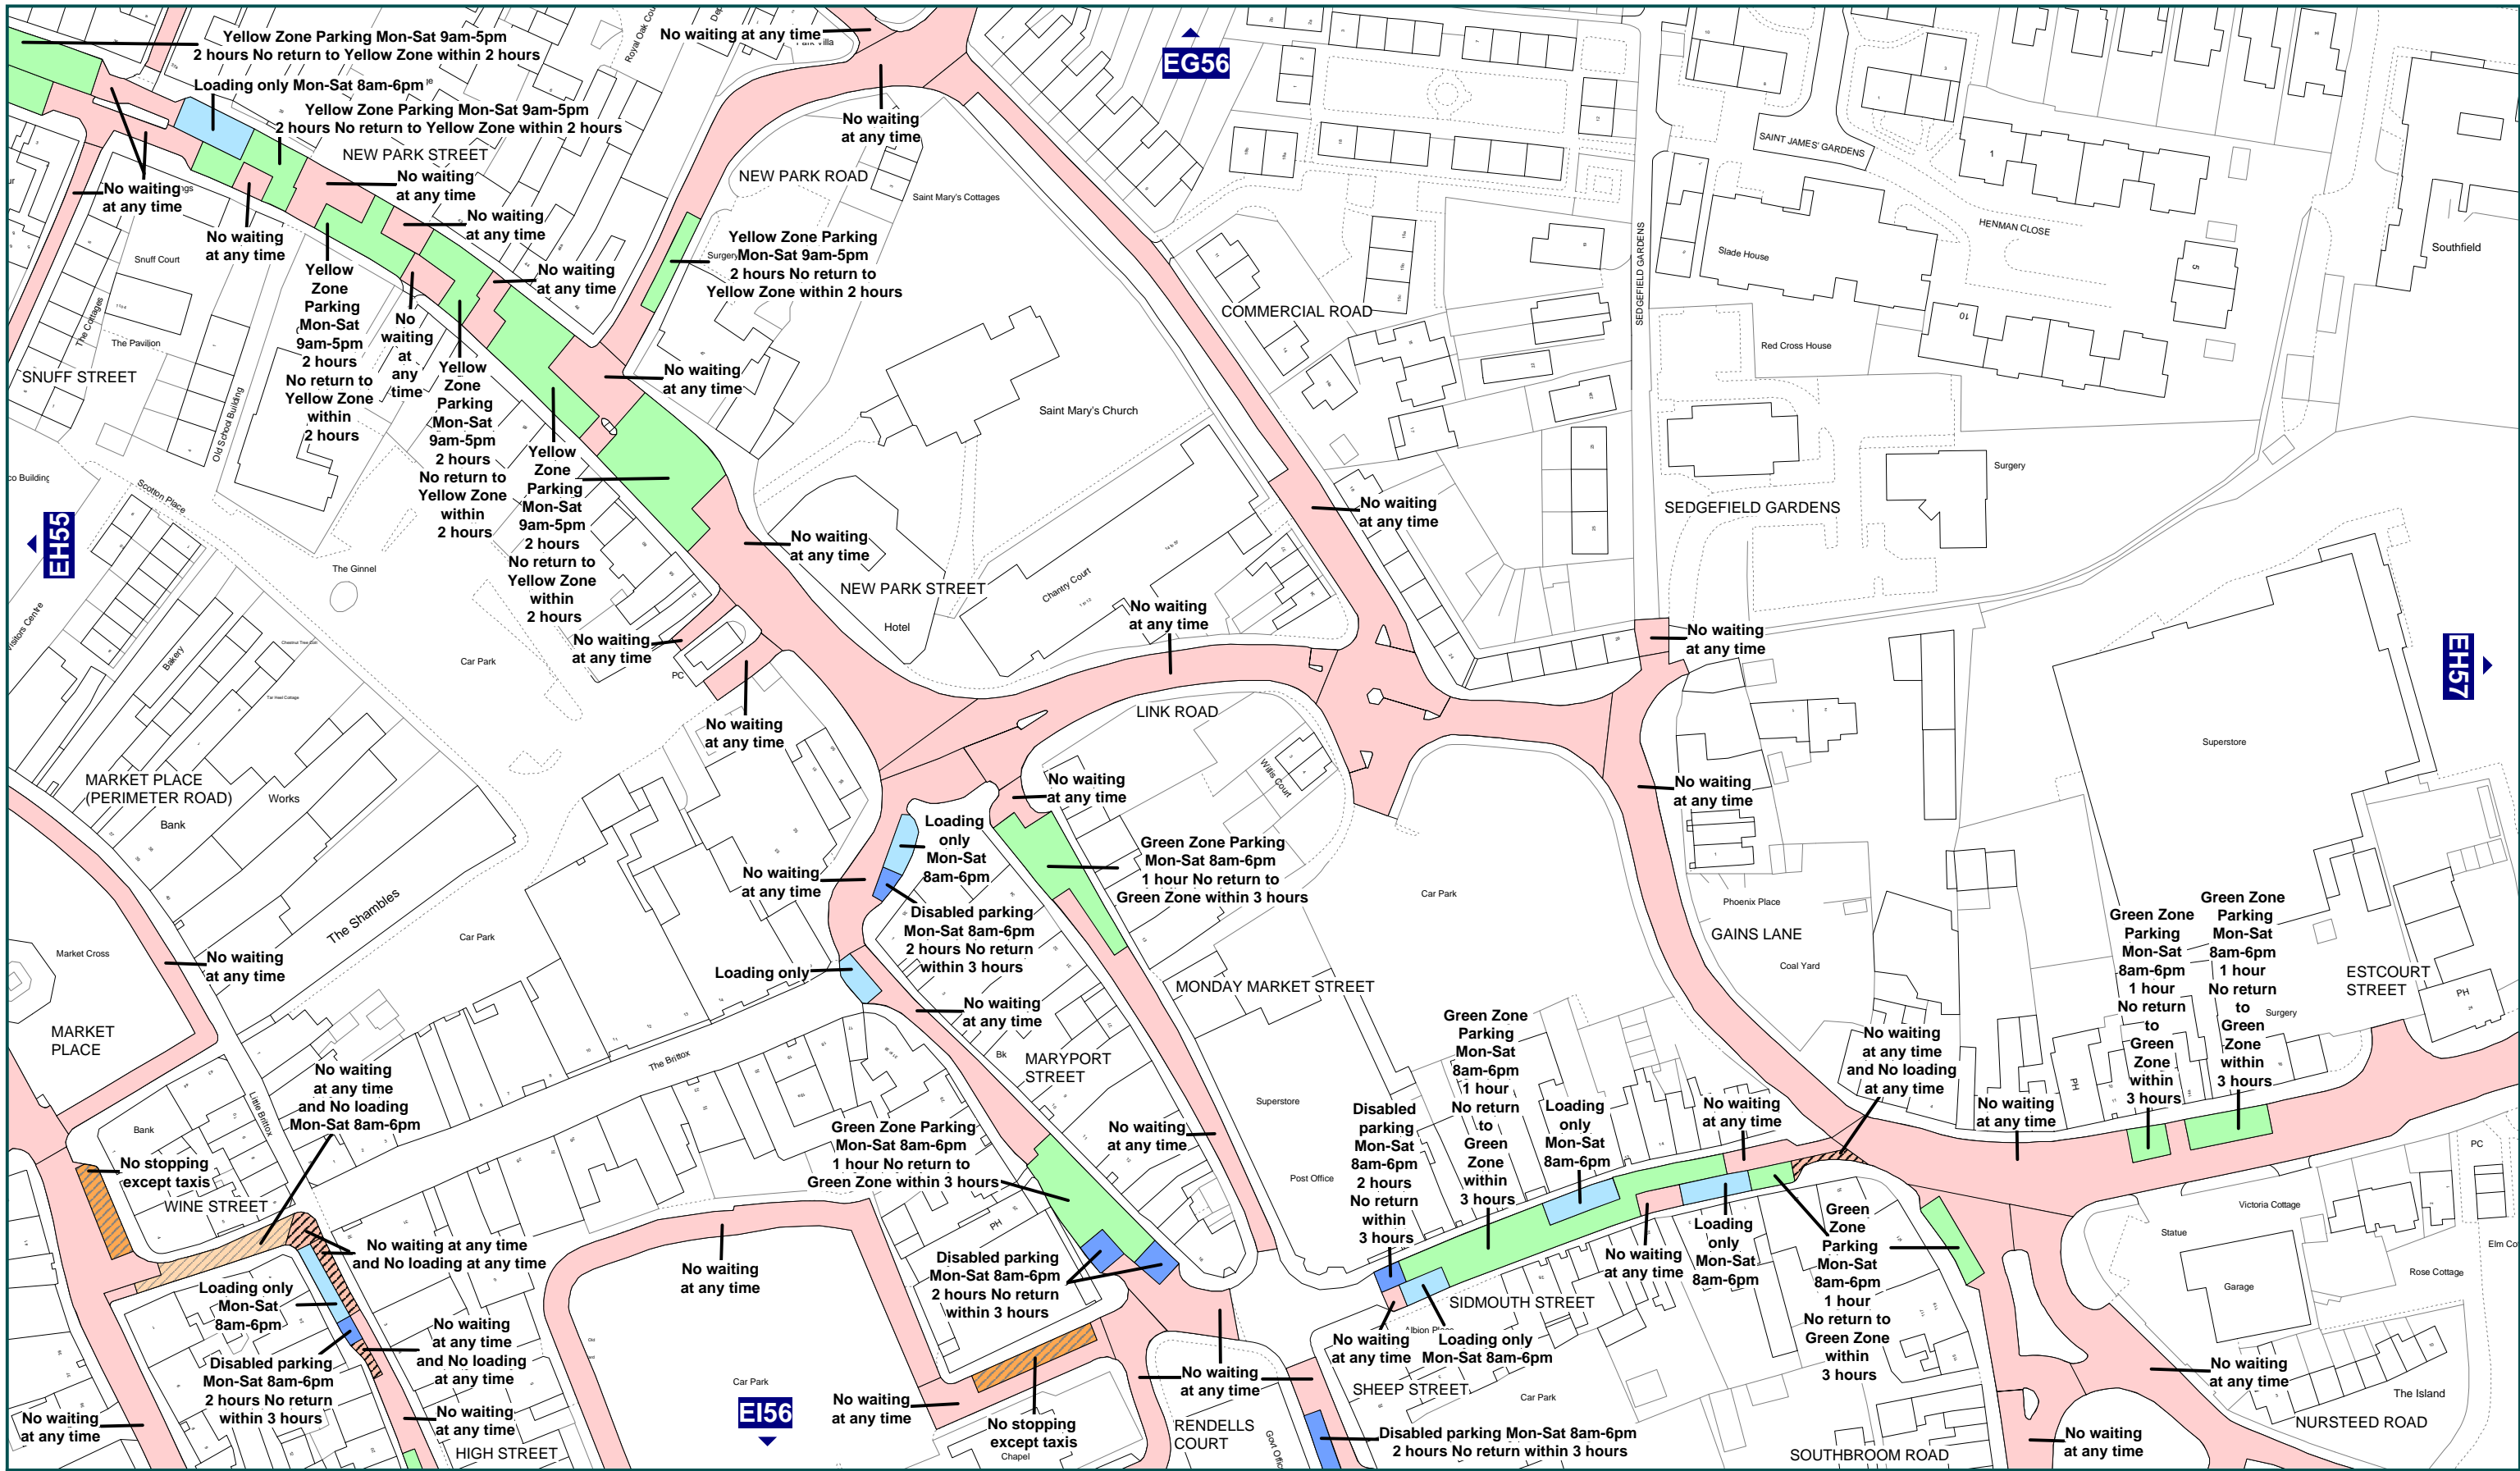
Yellow Zone Parking Mon-Sat 9am-5pm
2 hours No return to Yellow Zone within 2 hours

No waiting at any time

EG56

Loading only Mon-Sat 8am-6pm

Yellow Zone Parking Mon-Sat 9am-5pm
2 hours No return to Yellow Zone within 2 hours

NEW PARK STREET

No waiting at any time

NEW PARK ROAD

Saint Mary's Cottages

SAINT JAMES' GARDENS

HENMAN CLOSE

No waiting at any time

No waiting at any time

No waiting at any time

No waiting at any time

No waiting at any time

Snuff Court

Yellow Zone Parking Mon-Sat 9am-5pm 2 hours No return to Yellow Zone within 2 hours

No waiting at any time

Yellow Zone Parking Mon-Sat 9am-5pm 2 hours No return to Yellow Zone within 2 hours

Yellow Zone Parking Surgery Mon-Sat 9am-5pm 2 hours No return to Yellow Zone within 2 hours

Slade House

Southfield

SEDGEFIELD GARDENS

COMMERCIAL ROAD

Red Cross House

The Cottages

The Pavilion

SNUFF STREET

Old School Building

No waiting at any time

Saint Mary's Church

Surgery

SEDGEFIELD GARDENS

Scotton Place

Yellow Zone Parking Mon-Sat 9am-5pm 2 hours No return to Yellow Zone within 2 hours

No waiting at any time

No waiting at any time

EH55

The Ginnel

NEW PARK STREET

Chantry Court

No waiting at any time

No waiting at any time

Hotel

No waiting at any time

Car Park

PC

Bakery

EH57

LINK ROAD

Superstore

No waiting at any time

No waiting at any time

No waiting at any time

Wills Court

MARKET PLACE (PERIMETER ROAD)

Works

Bank

Loading only Mon-Sat 8am-6pm

Green Zone Parking Mon-Sat 8am-6pm 1 hour No return to Green Zone within 3 hours

No waiting at any time

Car Park

Phoenix Place

GAINS LANE

Disabled parking Mon-Sat 8am-6pm 2 hours No return within 3 hours

The Shambles

Car Park

Market Cross

No waiting at any time

Loading only

Coal Yard

Green Zone Parking Mon-Sat 8am-6pm 1 hour No return to Green Zone within 3 hours

Green Zone Parking Mon-Sat 8am-6pm 1 hour No return to Green Zone within 3 hours

ESTCOURT STREET

MONDAY MARKET STREET

PH

MARKET PLACE

No waiting at any time

Green Zone Parking Mon-Sat 8am-6pm 1 hour No return to Green Zone within 3 hours

Surgery

No waiting at any time and No loading at any time

No waiting at any time and No loading Mon-Sat 8am-6pm

The Brittox

MARYPORT STREET

Superstore

Disabled parking Mon-Sat 8am-6pm 2 hours No return within 3 hours

Loading only Mon-Sat 8am-6pm

No waiting at any time

No waiting at any time

Bank

Little Brittox

Green Zone Parking Mon-Sat 8am-6pm 1 hour No return to Green Zone within 3 hours

No waiting at any time

Post Office

PC

No stopping except taxis

WINE STREET

PH

Victoria Cottage

No waiting at any time and No loading at any time

No waiting at any time

Loading only Mon-Sat 8am-6pm

Green Zone Parking Mon-Sat 8am-6pm 1 hour No return to Green Zone within 3 hours

Statue

Elm Co

Disabled parking Mon-Sat 8am-6pm 2 hours No return within 3 hours

No waiting at any time

Garage

Rose Cottage

Loading only Mon-Sat 8am-6pm

SIDMOUTH STREET

No waiting at any time and No loading at any time

Disabled parking Mon-Sat 8am-6pm 2 hours No return within 3 hours

No waiting at any time

Loading only Mon-Sat 8am-6pm

No waiting at any time

Car Park

No waiting at any time

SHEEP STREET

No waiting at any time

Car Park

The Island

NURSTEED ROAD

No waiting at any time

No waiting at any time

EI56

No waiting at any time

No stopping except taxis

Chapel

RENDELLS COURT

Disabled parking Mon-Sat 8am-6pm 2 hours No return within 3 hours

No waiting at any time

HIGH STREET

SOUTHBROOM ROAD